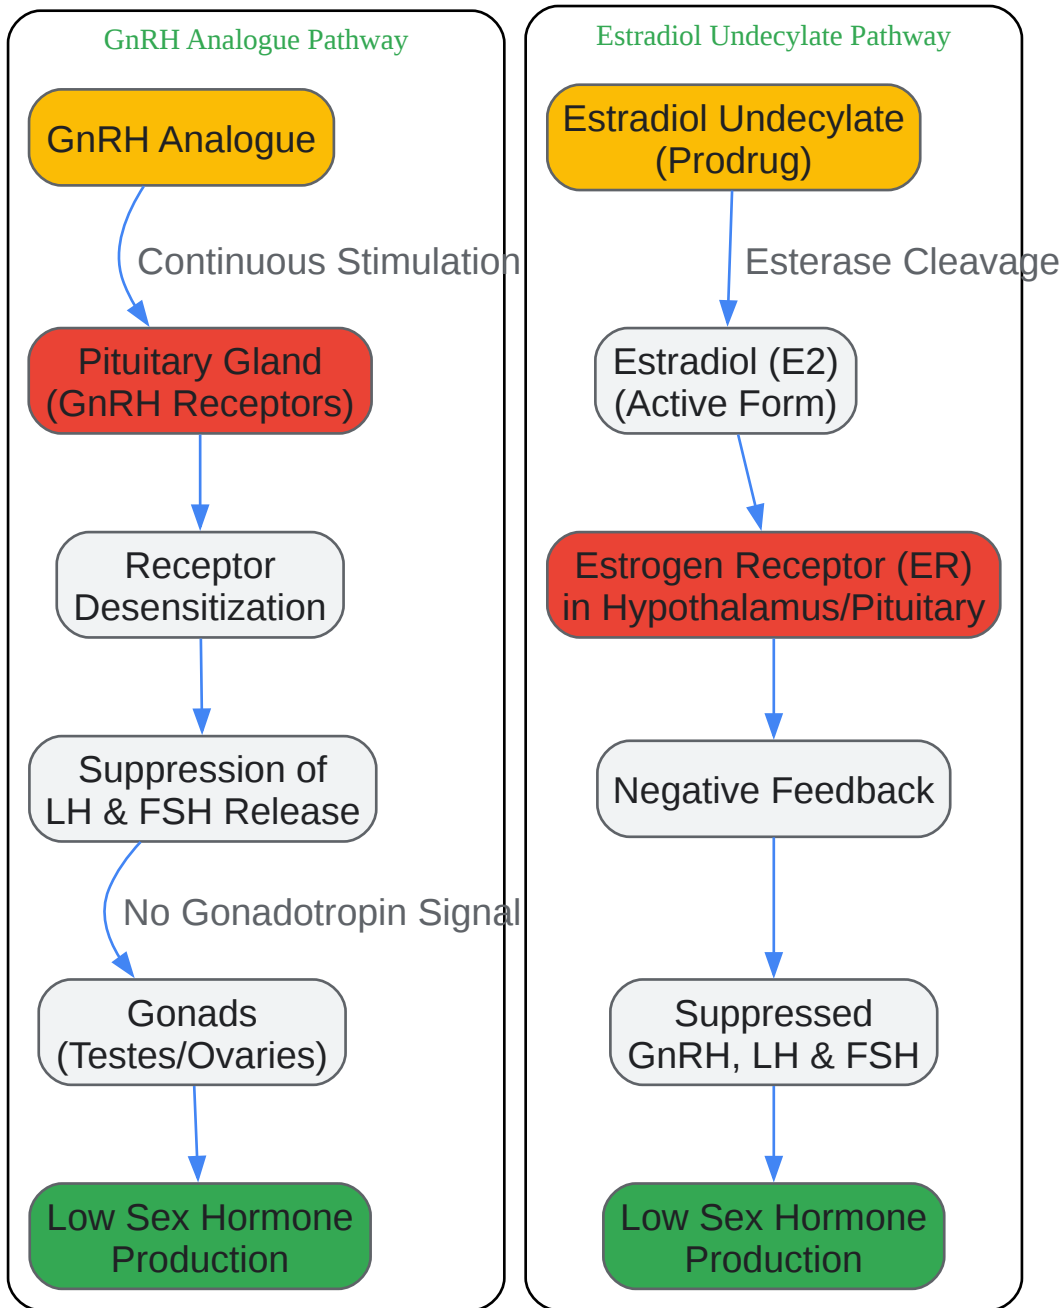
GnRH Analogue Pathway

GnRH Analogue

Continuous Stimulation

Pituitary Gland (GnRH Receptors)

Receptor Desensitization

Suppression of LH & FSH Release

No Gonadotropin Signal

Gonads (Testes/Ovaries)

Low Sex Hormone Production

Estradiol Undecylate Pathway

Estradiol Undecylate (Prodrug)

Esterase Cleavage

Estradiol (E2) (Active Form)

Estrogen Receptor (ER) in Hypothalamus/Pituitary

Negative Feedback

Suppressed GnRH, LH & FSH

Low Sex Hormone Production